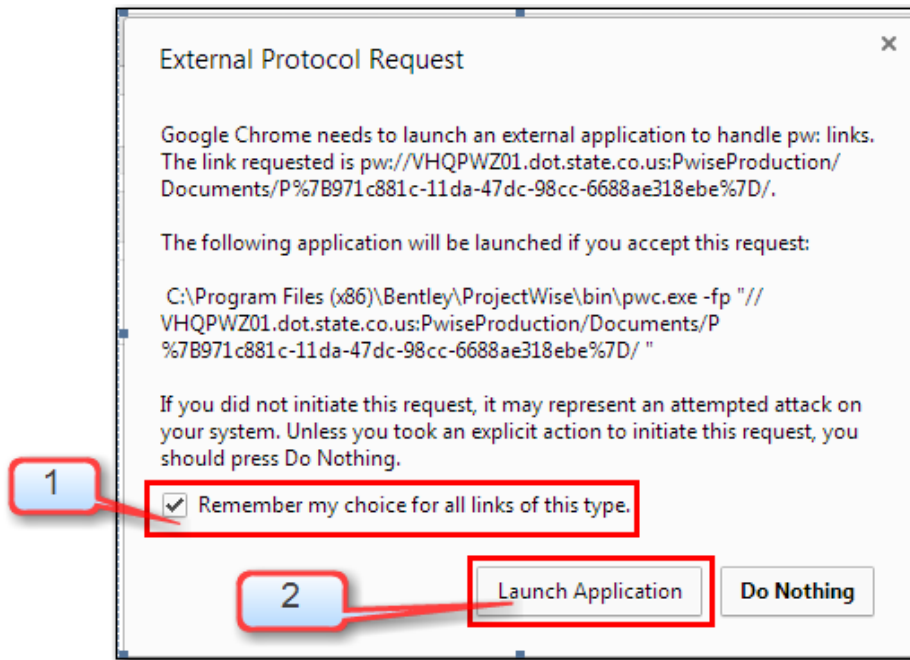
External Protocol Request

×

Google Chrome needs to launch an external application to handle pw: links. The link requested is pw://VHQPWZ01.dot.state.co.us:PwiseProduction/Documents/P%7B971c881c-11da-47dc-98cc-6688ae318ebe%7D/.

The following application will be launched if you accept this request:

C:\Program Files (x86)\Bentley\ProjectWise\bin\pwc.exe -fp "//VHQPWZ01.dot.state.co.us:PwiseProduction/Documents/P%7B971c881c-11da-47dc-98cc-6688ae318ebe%7D/ "

If you did not initiate this request, it may represent an attempted attack on your system. Unless you took an explicit action to initiate this request, you should press Do Nothing.

1

Remember my choice for all links of this type.

2

Launch Application

Do Nothing